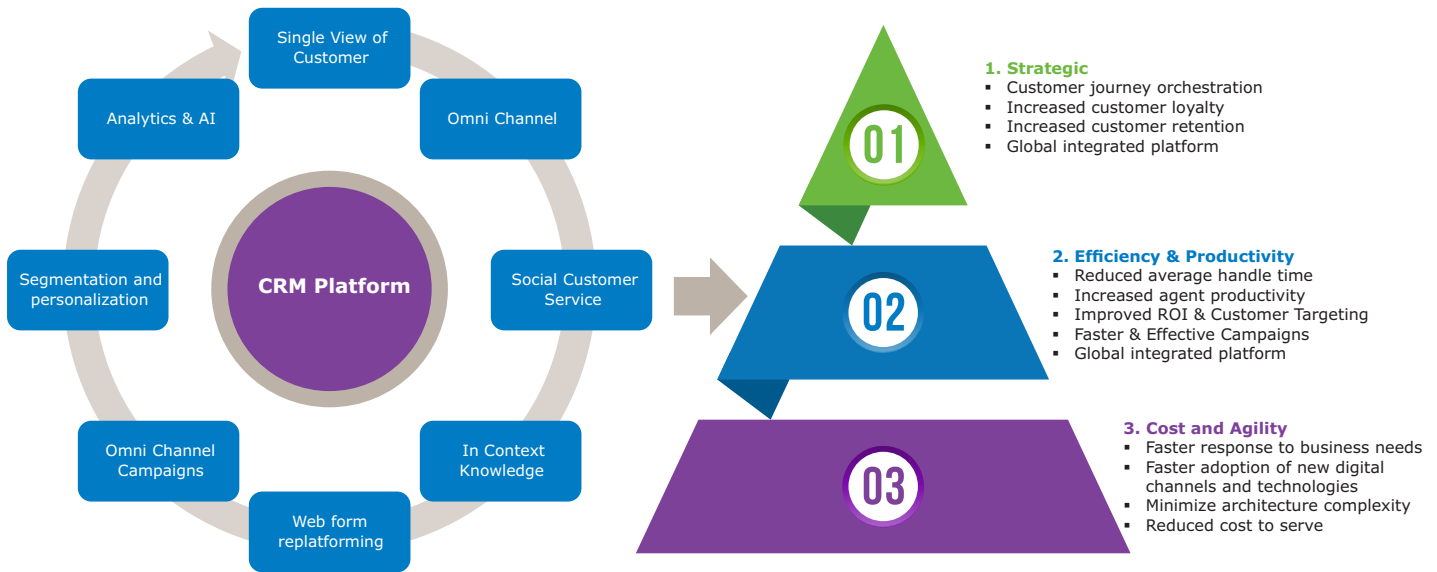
Single View of Customer

Omni Channel

Social Customer Service

In Context Knowledge

Web form replatforming

Omni Channel Campaigns

Segmentation and personalization

Analytics & AI

CRM Platform

01

02

03

1. Strategic
▪ Customer journey orchestration
▪ Increased customer loyalty
▪ Increased customer retention
▪ Global integrated platform

2. Efficiency & Productivity
▪ Reduced average handle time
▪ Increased agent productivity
▪ Improved ROI & Customer Targeting
▪ Faster & Effective Campaigns
▪ Global integrated platform

3. Cost and Agility
▪ Faster response to business needs
▪ Faster adoption of new digital channels and technologies
▪ Minimize architecture complexity
▪ Reduced cost to serve